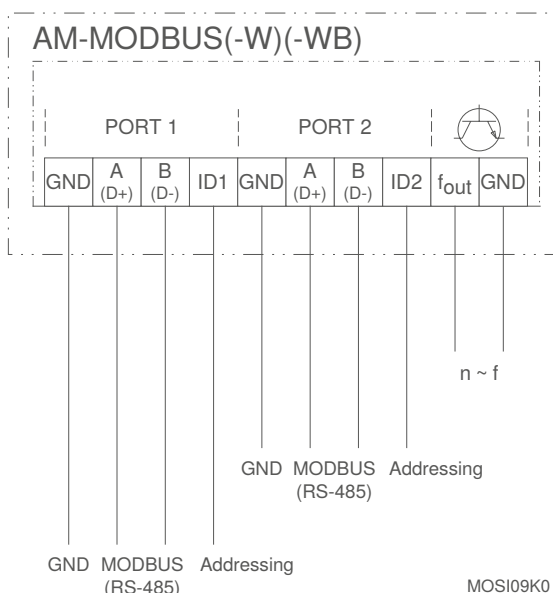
AM-MODBUS(-W)(-WB)

PORT 1

PORT 2

| GND | A (D+) | B (D-) | ID1 | GND | A (D+) | B (D-) | ID2 | $f_{out}$ | GND |
|---|---|---|---|---|---|---|---|---|---|

n ~ f

GND MODBUS (RS-485) Addressing

GND MODBUS (RS-485) Addressing

MOSI09K0